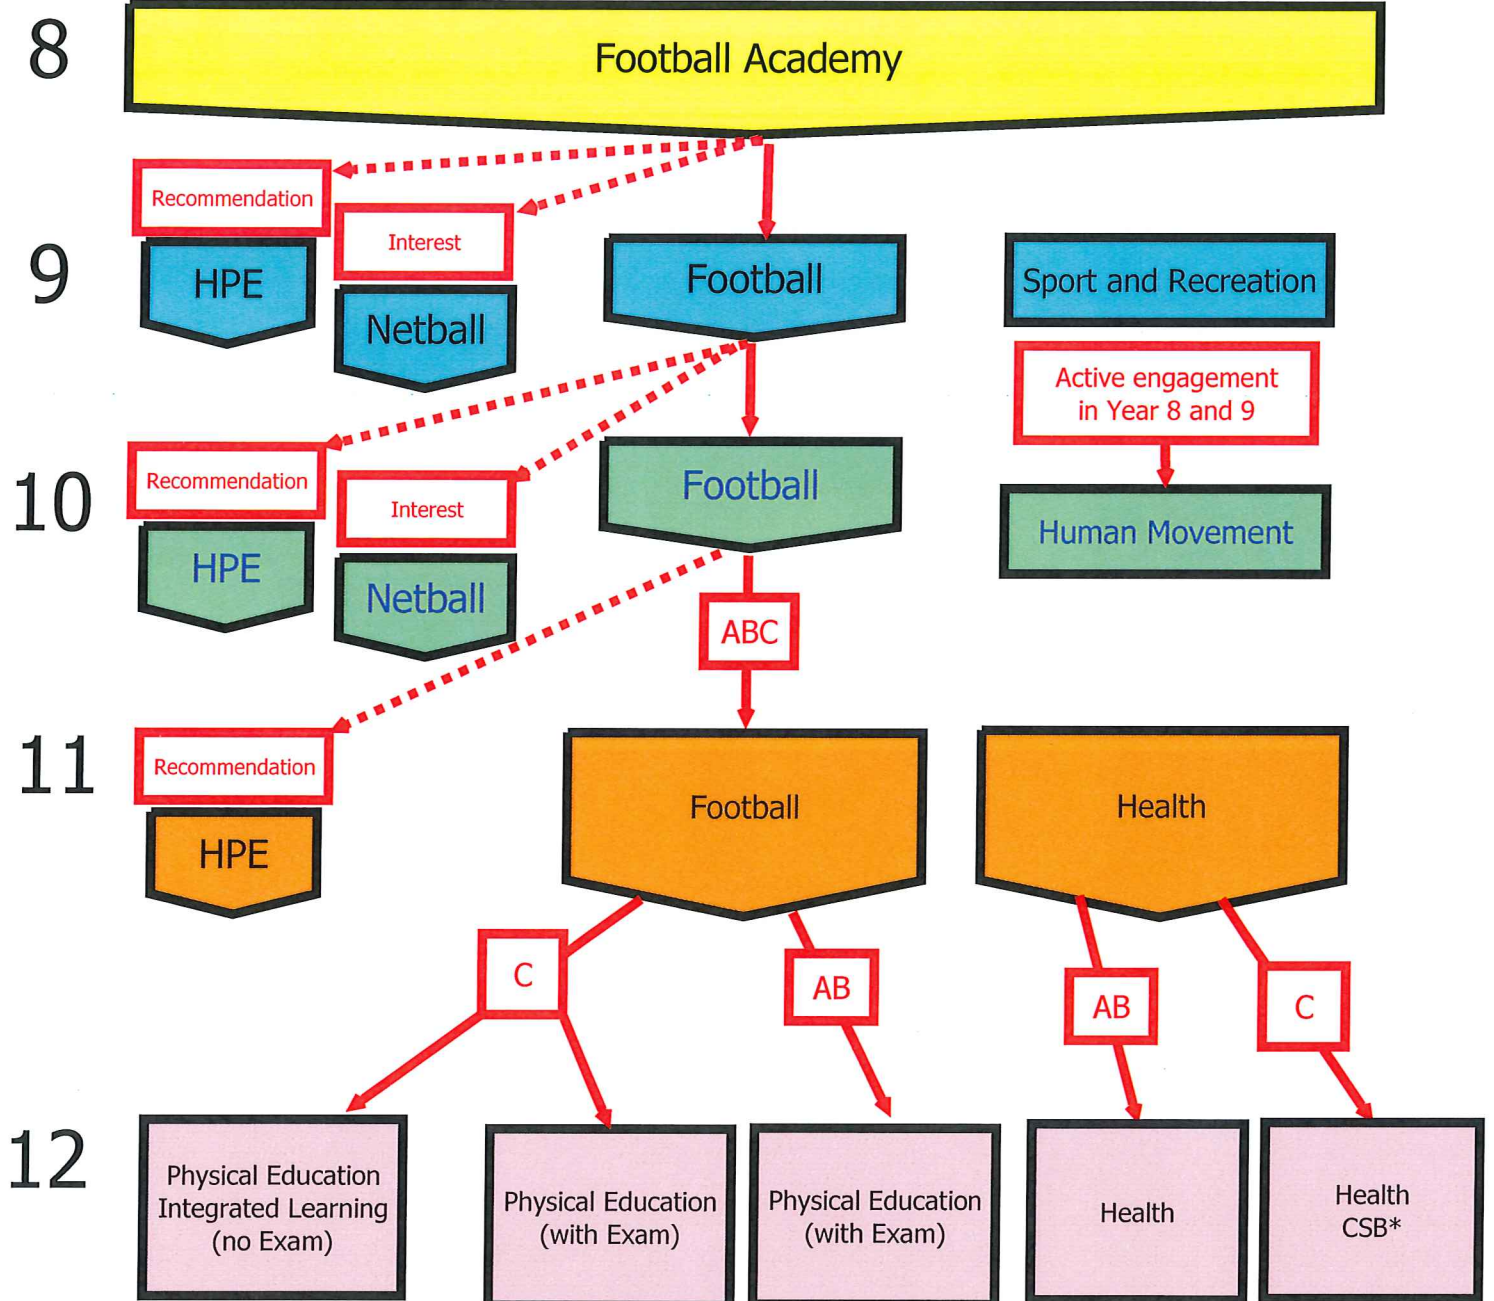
8

Football Academy

Recommendation

Interest

9

HPE

Netball

Football

Sport and Recreation

Active engagement in Year 8 and 9

10

Recommendation

Interest

HPE

Netball

Football

Human Movement

ABC

11

Recommendation

HPE

Football

Health

C

AB

AB

C

12

Physical Education Integrated Learning (no Exam)

Physical Education (with Exam)

Physical Education (with Exam)

Health

Health CSB*